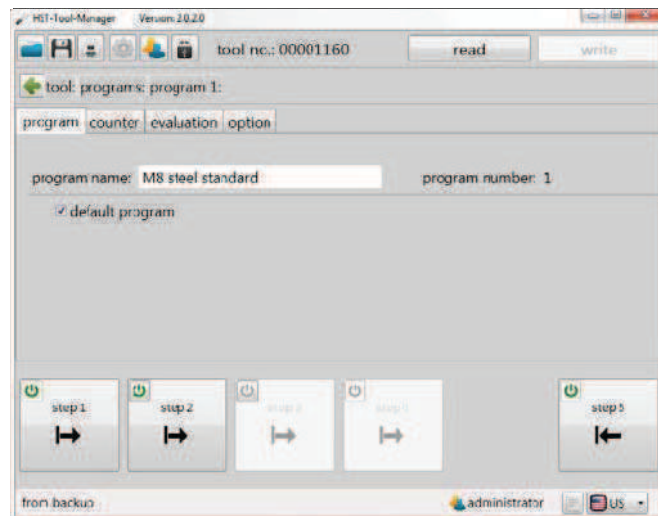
HST-Tool-Manager Version 2.0.2.0

tool no.: 00001160

read

write

tool: programs: program 1:

program

counter

evaluation

option

program name: M8 steel standard

program number: 1

default program

step 1

step 2

step 3

step 4

step 5

from backup

administrator

US